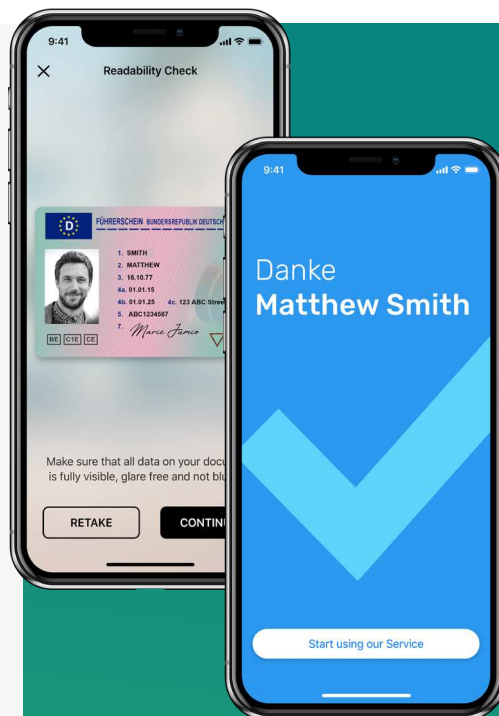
9:41

Readability Check

D
FÜHRERSCHEIN BUNDESREPUBLIK DEUTSCH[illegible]
1. SMITH
2. MATTHEW
3. 16.10.77
4a. 01.01.15
4b. 01.01.25 4c. 123 ABC Stree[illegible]
5. ABC1234567
7. Marie Jamco
BE C1E CE

Make sure that all data on your docu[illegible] is fully visible, glare free and not blu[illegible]

RETAKE
CONTIN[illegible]

9:41

Danke
Matthew Smith

Start using our Service